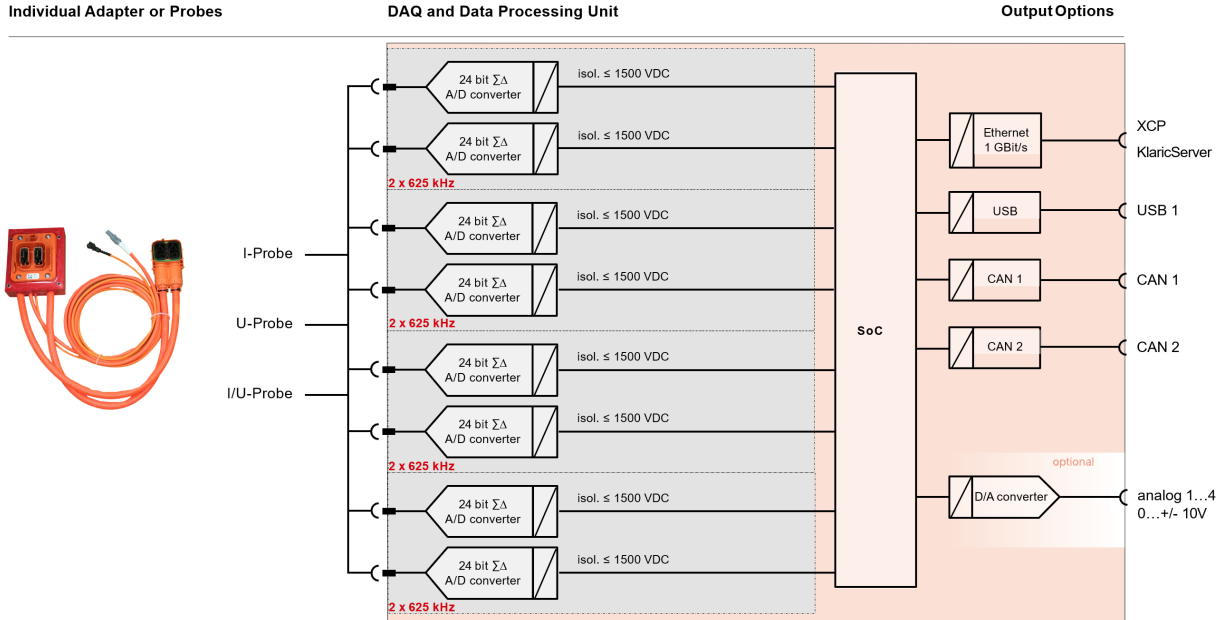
Individual Adapter or Probes

DAQ and Data Processing Unit

Output Options

I-Probe

U-Probe

I/U-Probe

24 bit ∑∆ A/D converter

isol. ≤ 1500 VDC

24 bit ∑∆ A/D converter

isol. ≤ 1500 VDC

2 x 625 kHz

24 bit ∑∆ A/D converter

isol. ≤ 1500 VDC

24 bit ∑∆ A/D converter

isol. ≤ 1500 VDC

2 x 625 kHz

24 bit ∑∆ A/D converter

isol. ≤ 1500 VDC

24 bit ∑∆ A/D converter

isol. ≤ 1500 VDC

2 x 625 kHz

24 bit ∑∆ A/D converter

isol. ≤ 1500 VDC

24 bit ∑∆ A/D converter

isol. ≤ 1500 VDC

2 x 625 kHz

SoC

Ethernet 1 GBit/s

XCP
KlaricServer

USB

USB 1

CAN 1

CAN 1

CAN 2

CAN 2

optional

D/A converter

analog 1…4
0…+/- 10V